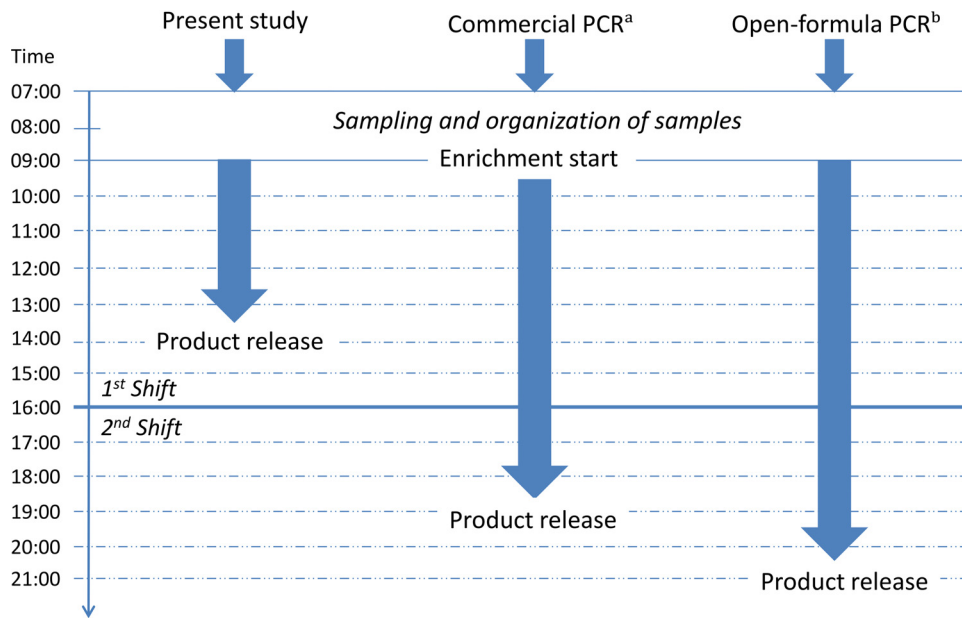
Present study

Commercial PCR$^{a}$

Open-formula PCR$^{b}$

Time

07:00

08:00

09:00

10:00

11:00

12:00

13:00

14:00

15:00

16:00

17:00

18:00

19:00

20:00

21:00

*Sampling and organization of samples*

Enrichment start

Product release

*1$^{st}$ Shift*

*2$^{nd}$ Shift*

Product release

Product release